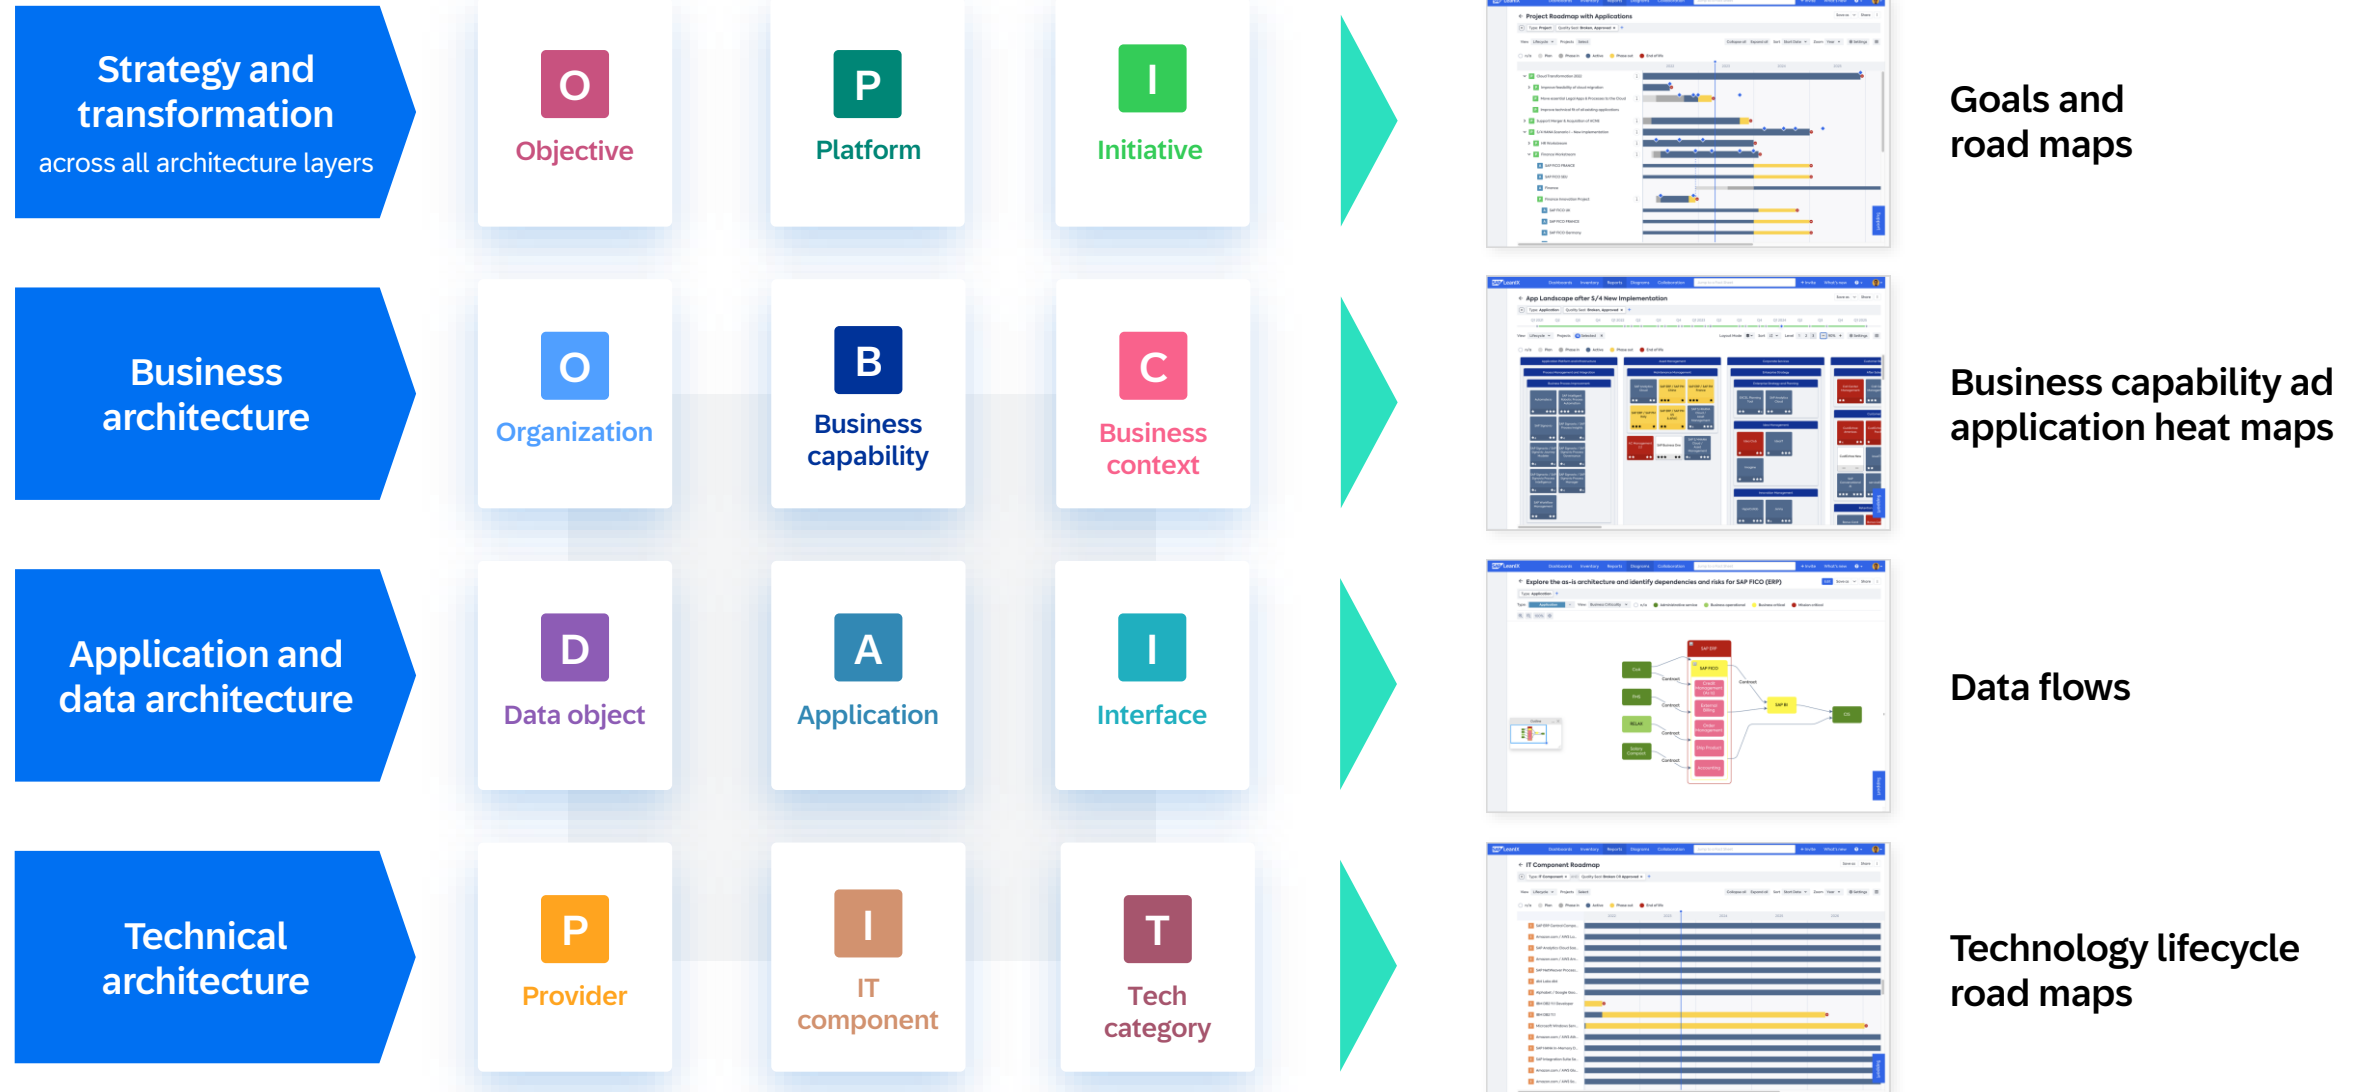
Strategy and transformation
across all architecture layers

O
Objective

P
Platform

I
Initiative

Goals and road maps

Business architecture

O
Organization

B
Business capability

C
Business context

Business capability ad application heat maps

Application and data architecture

D
Data object

A
Application

I
Interface

Data flows

Technical architecture

P
Provider

I
IT component

T
Tech category

Technology lifecycle road maps